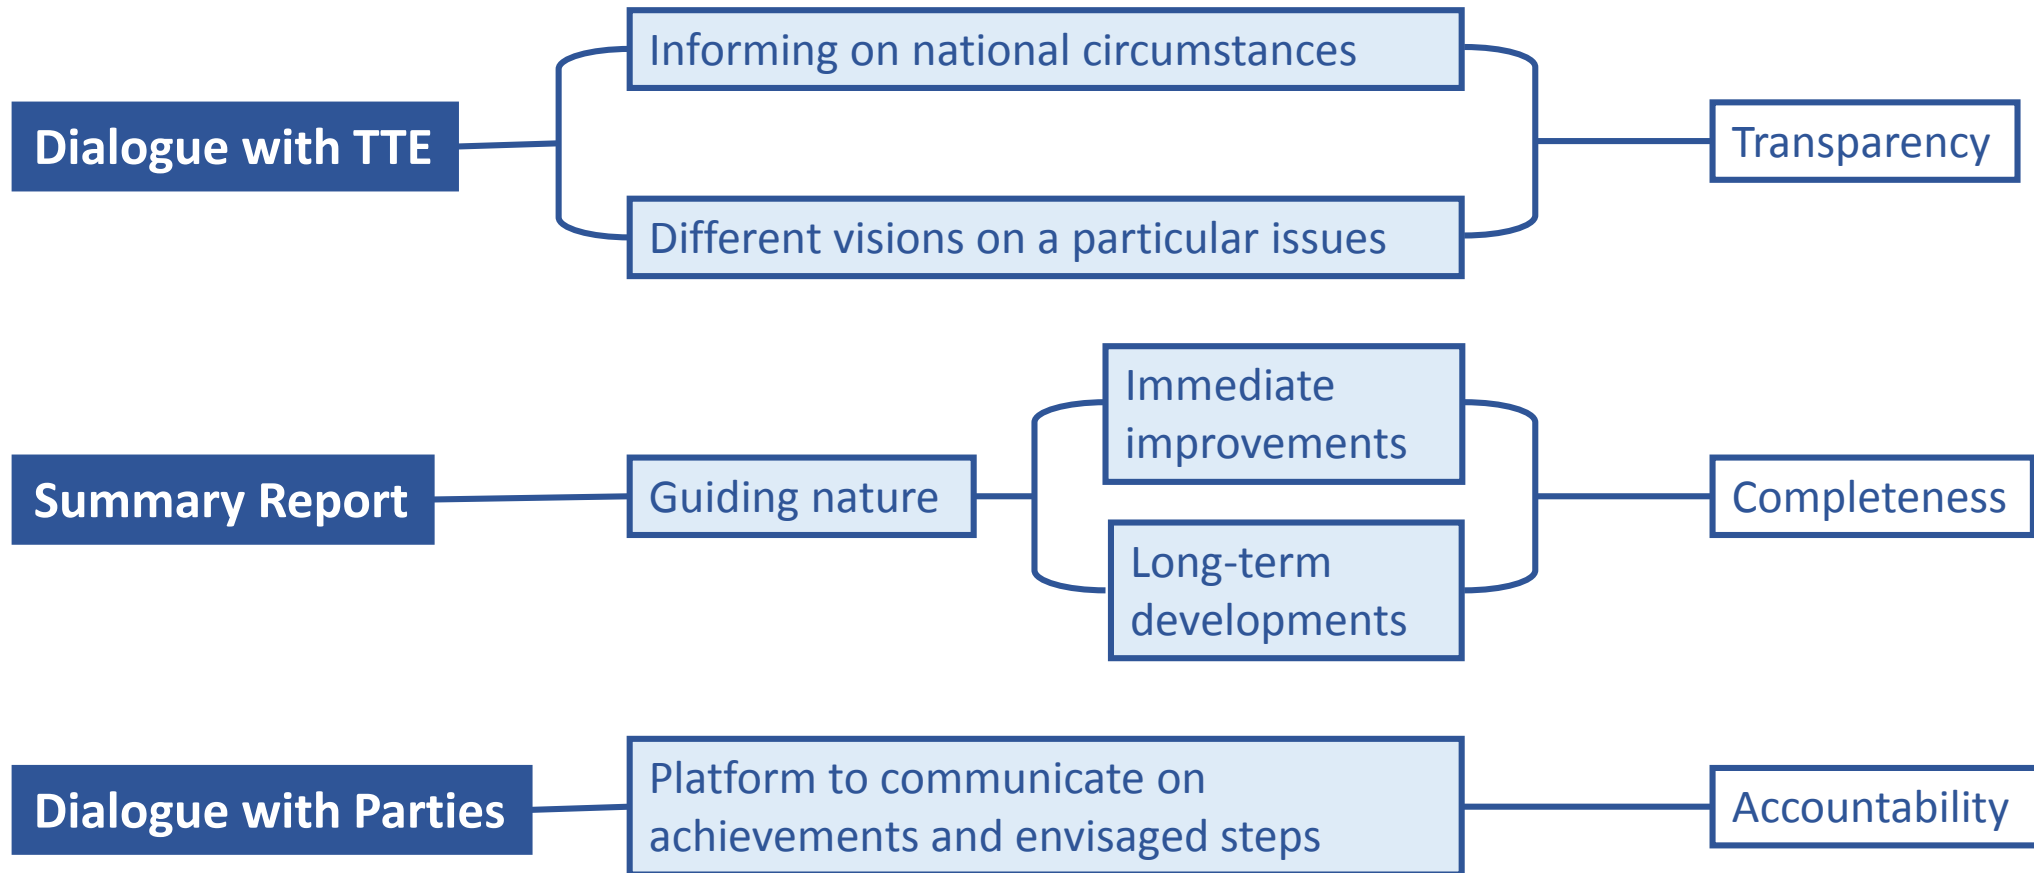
Dialogue with TTE

Informing on national circumstances

Different visions on a particular issues

Transparency

Summary Report

Guiding nature

Immediate improvements

Long-term developments

Completeness

Dialogue with Parties

Platform to communicate on achievements and envisaged steps

Accountability